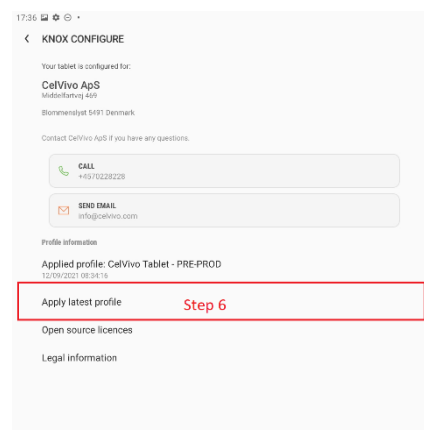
17:36

KNOX CONFIGURE

Your tablet is configured for:

CelVivo ApS
Middelfartvej 469

Blommenslyst 5491 Denmark

Contact CelVivo ApS if you have any questions.

CALL
+4570228228

SEND EMAIL
info@celvivo.com

Profile information

Applied profile: CelVivo Tablet - PRE-PROD
12/09/2021 08:34:16

Apply latest profile

Step 6

Open source licences

Legal information